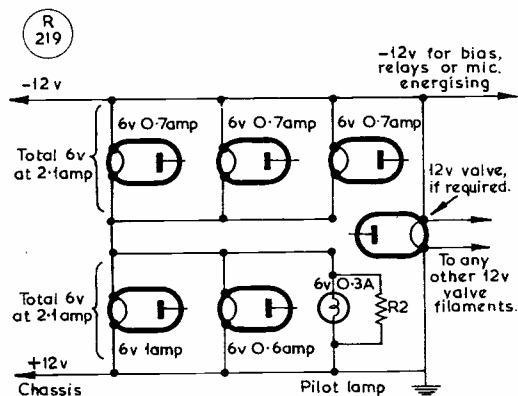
R
219

-12v for bias, relays or mic. energising

-12 v

6v 0·7amp

6v 0·7amp

6v 0·7amp

Total 6v at 2·1amp

12v valve, if required.

To any other 12v valve filaments.

Total 6v at 2·1amp

6v 0·3A

R2

6v 1amp

6v 0·6amp

+12v

Chassis

Pilot lamp